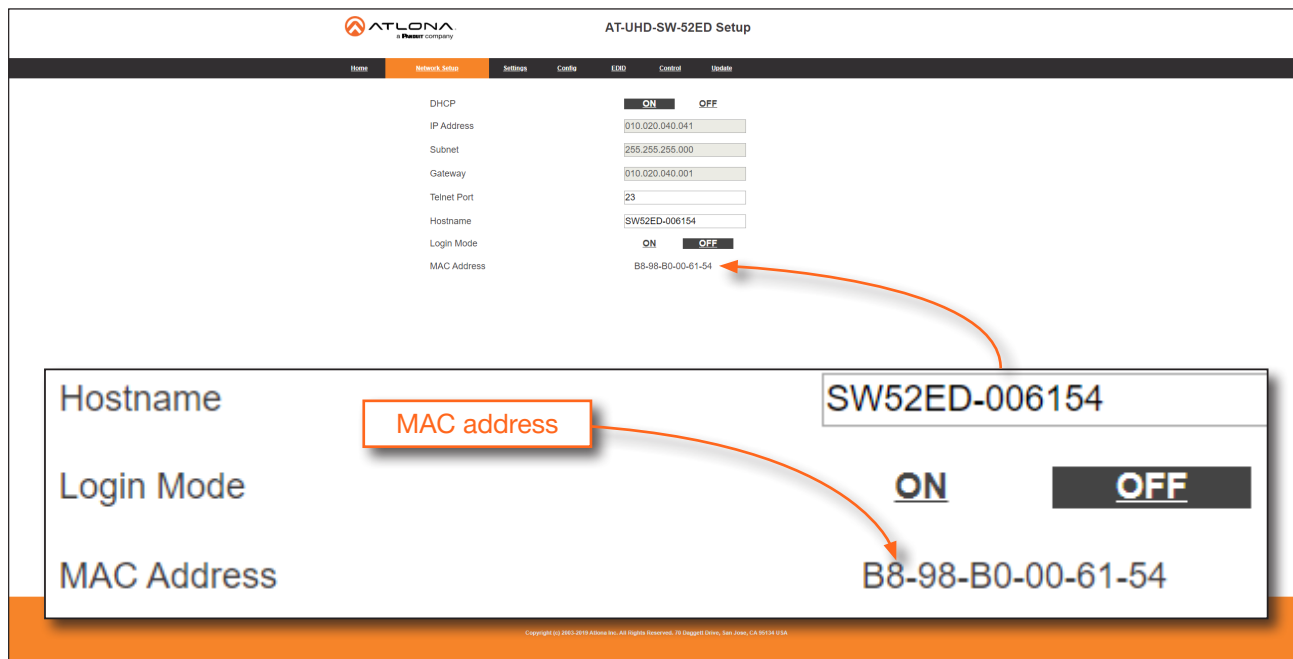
ATLONA
a Panduit company

AT-UHD-SW-52ED Setup

Home Network Setup Settings Config EDID Control Update

| | |
|---|---|
| DHCP | ON OFF |
| IP Address | 010.020.040.041 |
| Subnet | 255.255.255.000 |
| Gateway | 010.020.040.001 |
| Telnet Port | 23 |
| Hostname | SW52ED-006154 |
| Login Mode | ON OFF |
| MAC Address | B8-98-B0-00-61-54 |

Hostname SW52ED-006154

MAC address

Login Mode ON OFF

MAC Address B8-98-B0-00-61-54

Copyright (c) 2003-2019 Atlona Inc. All Rights Reserved. 70 Daggett Drive, San Jose, CA 95134 USA